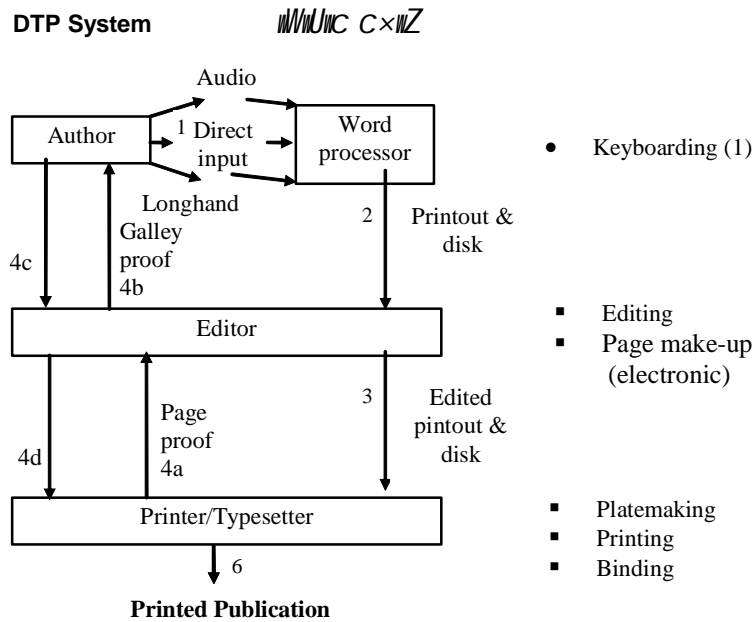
DTP System ꠘꠘꠘ ꠌ×ꠘ

Audio

Author

1 Direct input

Word processor

Keyboarding (1)

Longhand Galley proof 4b

4c

2

Printout & disk

Editor

Editing

Page make-up (electronic)

Page proof 4a

4d

3

Edited pintout & disk

Printer/Typesetter

Platemaking

Printing

Binding

6

Printed Publication